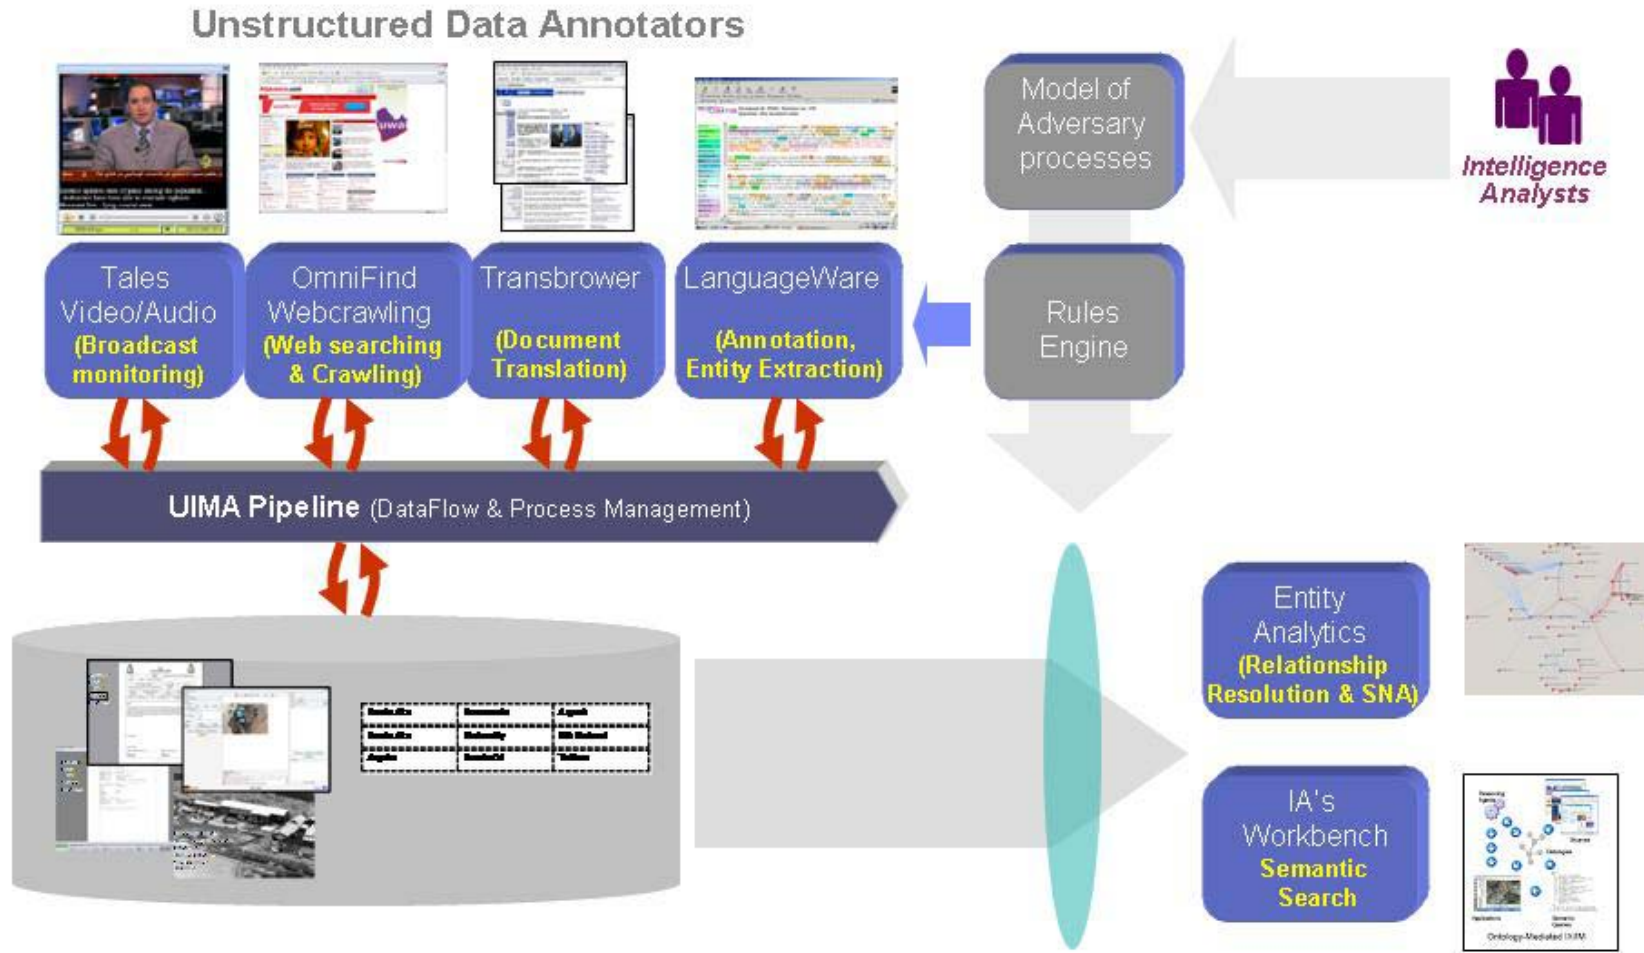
Unstructured Data Annotators

Model of Adversary processes

Intelligence Analysts

Tales Video/Audio (Broadcast monitoring)

OmniFind Webcrawling (Web searching & Crawling)

Transbrower (Document Translation)

LanguageWare (Annotation, Entity Extraction)

Rules Engine

UIMA Pipeline (DataFlow & Process Management)

Entity Analytics (Relationship Resolution & SNA)

IA's Workbench Semantic Search

Ontology-Mediated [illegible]